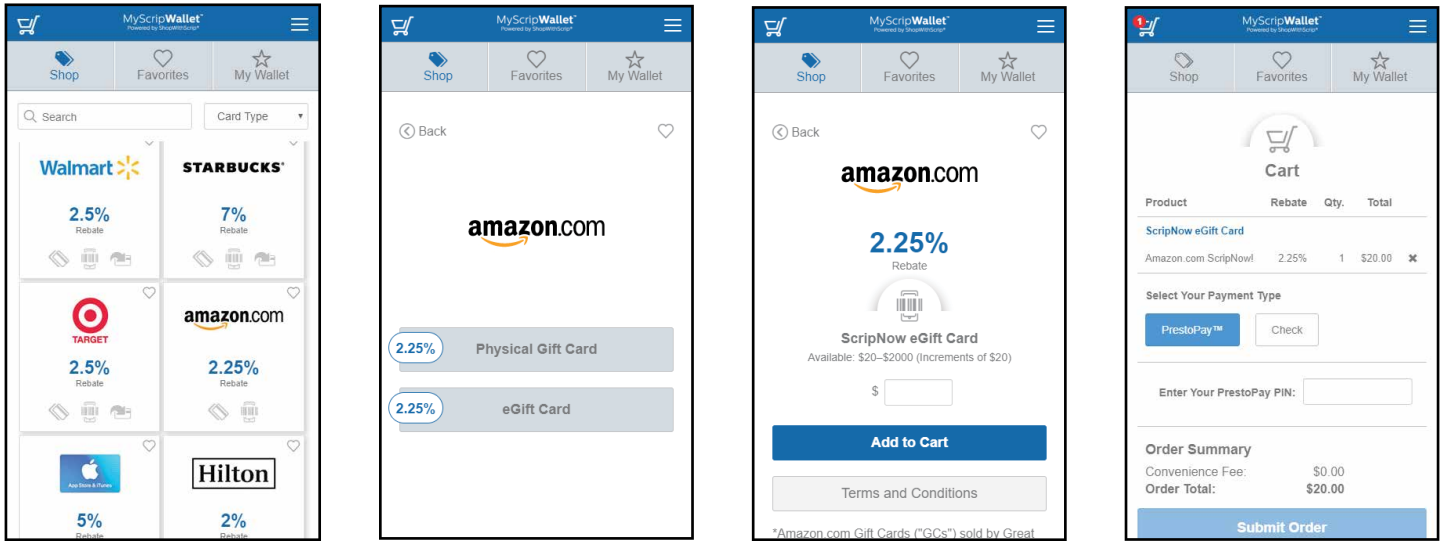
MyScripWallet™
Powered by ShopWithScrip®

Shop
Favorites
My Wallet

Search
Card Type

Walmart
2.5%
Rebate

STARBUCKS®
7%
Rebate

TARGET
2.5%
Rebate

amazon.com
2.25%
Rebate

App Store & iTunes
5%
Rebate

Hilton
2%
Rebate

MyScripWallet™
Powered by ShopWithScrip®

Shop
Favorites
My Wallet

Back

amazon.com

2.25%
Physical Gift Card

2.25%
eGift Card

MyScripWallet™
Powered by ShopWithScrip®

Shop
Favorites
My Wallet

Back

amazon.com

2.25%
Rebate

ScripNow eGift Card
Available: \$20–\$2000 (Increments of \$20)

\$

Add to Cart

Terms and Conditions

*Amazon.com Gift Cards ("GCs") sold by Great

1
MyScripWallet™
Powered by ShopWithScrip®

Shop
Favorites
My Wallet

Cart

| Product | Rebate | Qty. | Total |
|---|---|---|---|
| ScripNow eGift Card | | | |
| Amazon.com ScripNow! | 2.25% | 1 | \$20.00 |

Select Your Payment Type

PrestoPay™
Check

Enter Your PrestoPay PIN:

Order Summary
Convenience Fee: \$0.00
Order Total: \$20.00

Submit Order